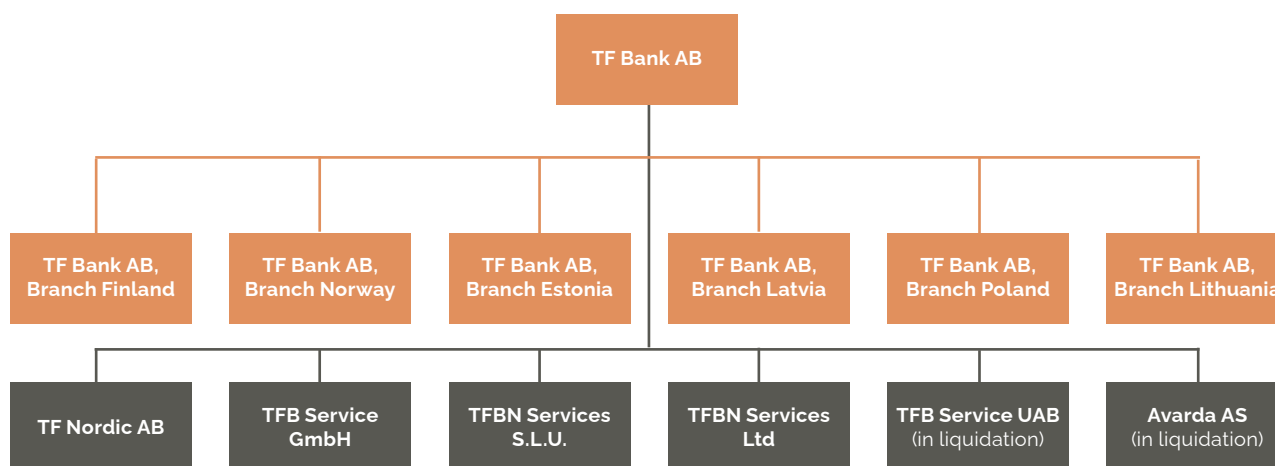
TF Bank AB

TF Bank AB, Branch Finland

TF Bank AB, Branch Norway

TF Bank AB, Branch Estonia

TF Bank AB, Branch Latvia

TF Bank AB, Branch Poland

TF Bank AB, Branch Lithuania

TF Nordic AB

TFB Service GmbH

TFBN Services S.L.U.

TFBN Services Ltd

TFB Service UAB (in liquidation)

Avarda AS (in liquidation)